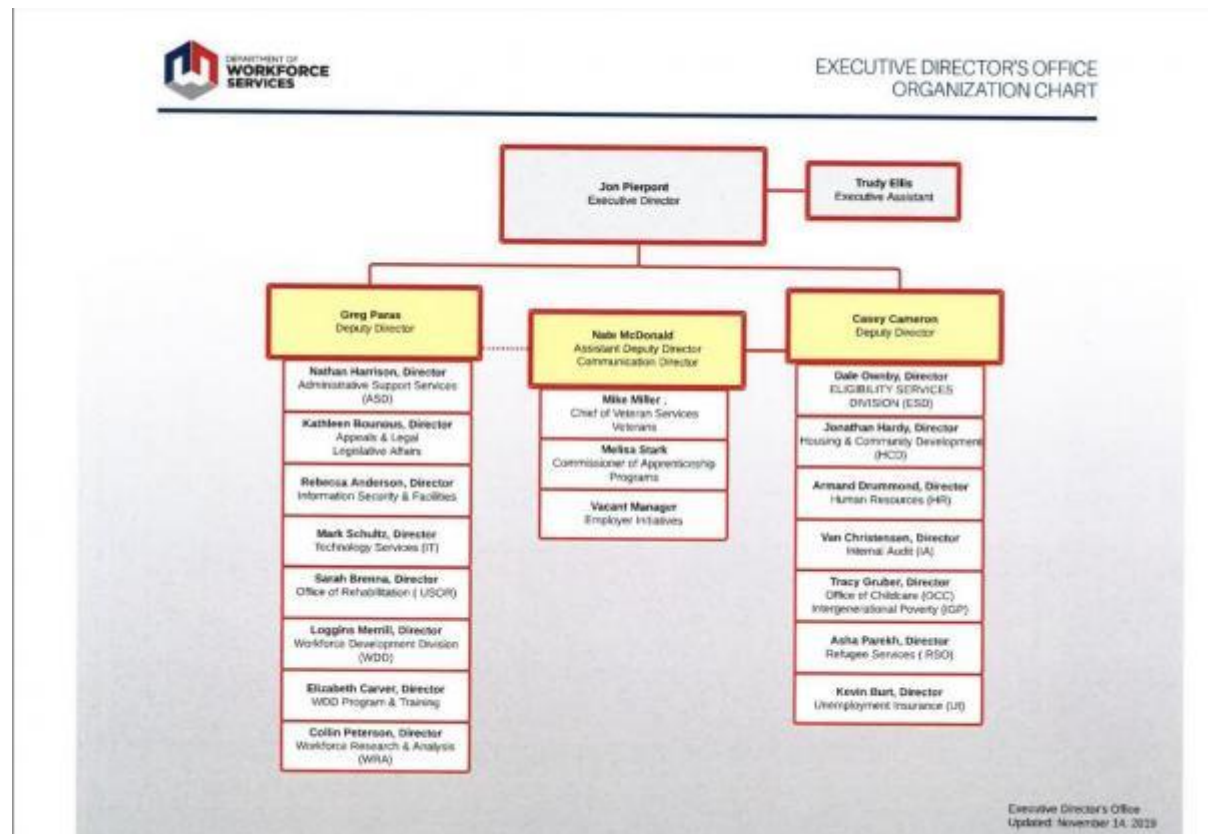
DEPARTMENT OF WORKFORCE SERVICES

EXECUTIVE DIRECTOR'S OFFICE
ORGANIZATION CHART

Jon Pierpont
Executive Director

Trudy Ellis
Executive Assistant

Greg Paras
Deputy Director

Nathan Harrison, Director
Administrative Support Services (ASD)

Kathleen Bourous, Director
Appeals & Legal
Legislative Affairs

Rebecca Anderson, Director
Information Security & Facilities

Mark Schultz, Director
Technology Services (IT)

Sarah Brenna, Director
Office of Rehabilitation ( USOR)

Loggins Merrill, Director
Workforce Development Division (WDD)

Elizabeth Carver, Director
WDD Program & Training

Collin Peterson, Director
Workforce Research & Analysis (WRA)

Nate McDonald
Assistant Deputy Director
Communication Director

Mike Miller ,
Chief of Veteran Services
Veterans

Melisa Stark
Commissioner of Apprenticeship Programs

Vacant Manager
Employer Initiatives

Casey Cameron
Deputy Director

Dale Ownby, Director
ELIGIBILITY SERVICES DIVISION (ESD)

Jonathan Hardy, Director
Housing & Community Development (HCD)

Armand Drummond, Director
Human Resources (HR)

Van Christensen, Director
Internal Audit (IA)

Tracy Gruber, Director
Office of Childcare (OCC)
Intergenerational Poverty (IGP)

Asha Parekh, Director
Refugee Services ( RSO)

Kevin Burt, Director
Unemployment Insurance (UI)

Executive Director's Office
Updated: November 14, 2019